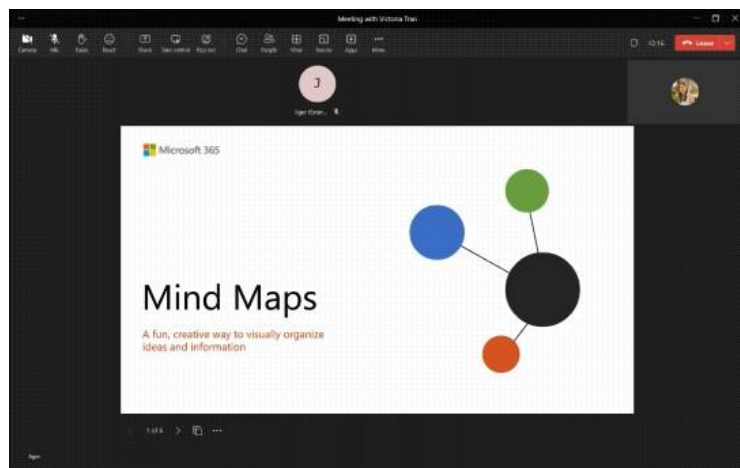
Meeting with Victoria Tran

Camera Mic Raise React Share Take control Pop out Chat People View Rooms Apps More

12:16 Leave

J

Jiger Elrder...

Microsoft 365

Mind Maps

A fun, creative way to visually organize ideas and information

1 of 6

Sign